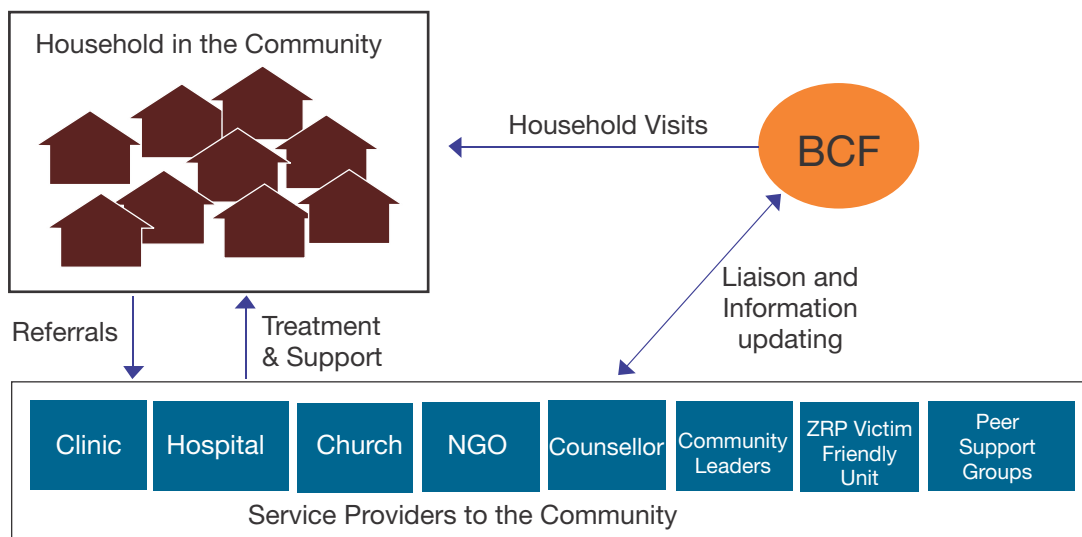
Household in the Community

Household Visits

BCF

Liaison and Information updating

Referrals

Treatment & Support

Clinic

Hospital

Church

NGO

Counsellor

Community Leaders

ZRP Victim Friendly Unit

Peer Support Groups

Service Providers to the Community